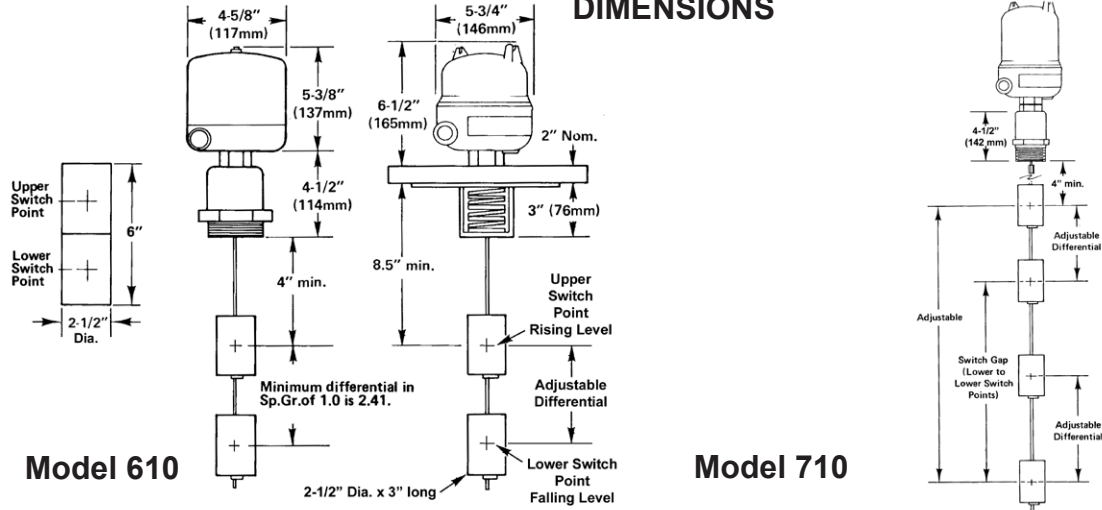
DIMENSIONS

4-5/8" (117mm)

5-3/8" (137mm)

4-1/2" (114mm)

4" min.

Upper Switch Point

Lower Switch Point

6"

2-1/2" Dia.

Minimum differential in Sp.Gr.of 1.0 is 2.41.

Model 610

5-3/4" (146mm)

6-1/2" (165mm)

2" Nom.

3" (76mm)

8.5" min.

Upper Switch Point Rising Level

Adjustable Differential

Lower Switch Point Falling Level

2-1/2" Dia. x 3" long

Model 710

4-1/2" (142 mm)

4" min.

Adjustable Differential

Adjustable

Switch Gap (Lower to Lower Switch Points)

Adjustable Differential